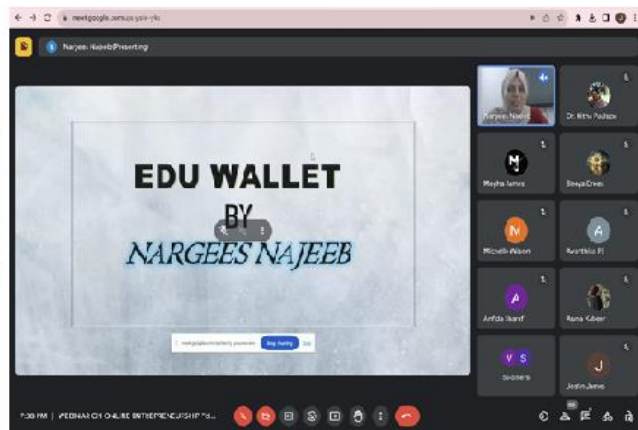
meet.google.com/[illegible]

Nargees Najeeb (Presenting)

EDU WALLET
BY
NARGEES NAJEEB

meet.google.com is sharing your screen  Stop sharing  Hide

Nargees Najeeb
Dr. Nitha Padson
M
Megha James
Shreya Omni
M
Michelle Wilson
A
Avanthika PJ
A
Anfida Sharaf
Rana Kabeer
V S
3 others
J
Jestin James

7:38 PM | WEBINAR ON ONLINE ENTREPRENEURSHIP FO...